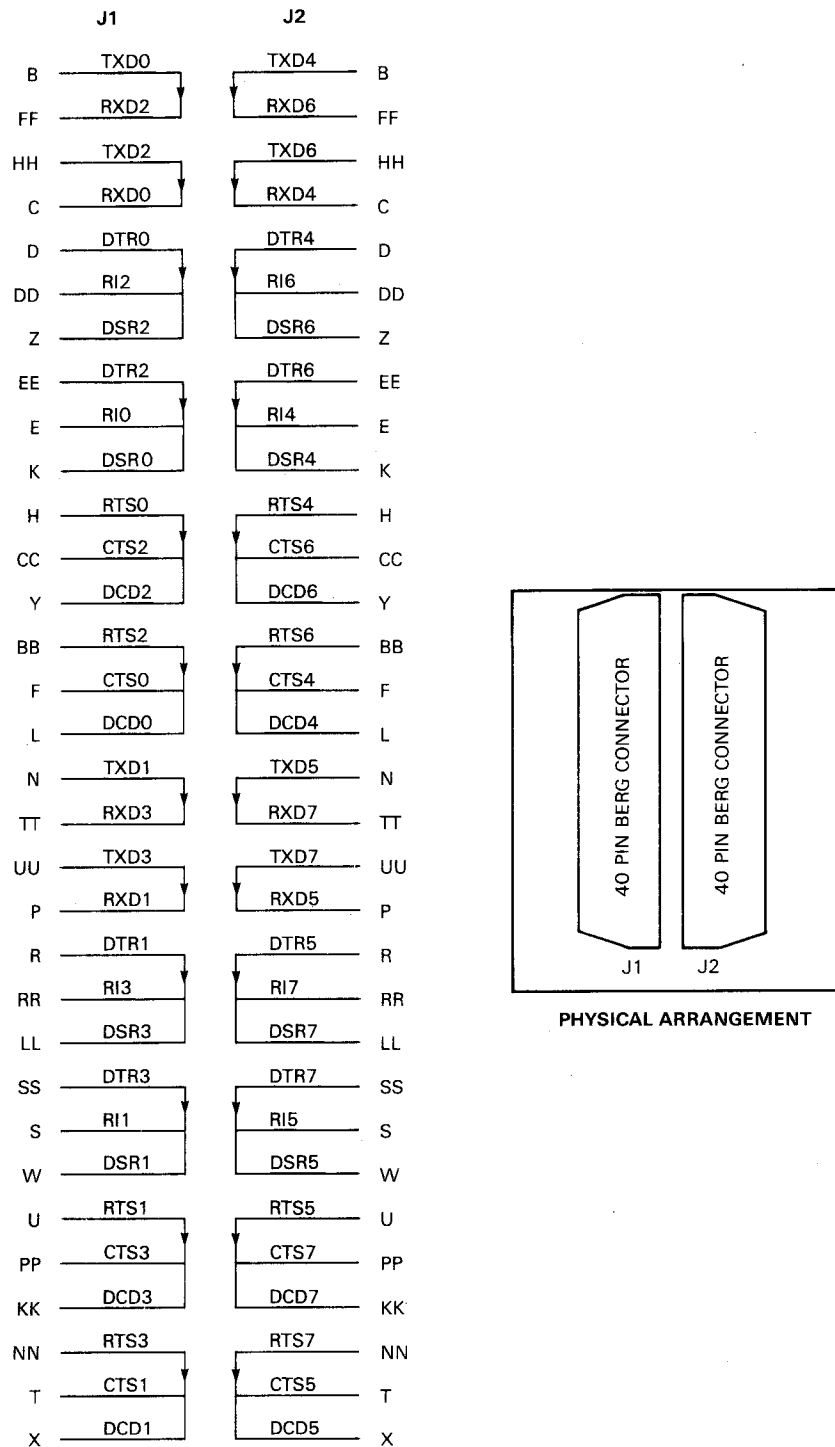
J1 J2

B TXD0 TXD4 B
FF RXD2 RXD6 FF
HH TXD2 TXD6 HH
C RXD0 RXD4 C
D DTR0 DTR4 D
DD RI2 RI6 DD
Z DSR2 DSR6 Z
EE DTR2 DTR6 EE
E RI0 RI4 E
K DSR0 DSR4 K
H RTS0 RTS4 H
CC CTS2 CTS6 CC
Y DCD2 DCD6 Y
BB RTS2 RTS6 BB
F CTS0 CTS4 F
L DCD0 DCD4 L
N TXD1 TXD5 N
TT RXD3 RXD7 TT
UU TXD3 TXD7 UU
P RXD1 RXD5 P
R DTR1 DTR5 R
RR RI3 RI7 RR
LL DSR3 DSR7 LL
SS DTR3 DTR7 SS
S RI1 RI5 S
W DSR1 DSR5 W
U RTS1 RTS5 U
PP CTS3 CTS7 PP
KK DCD3 DCD7 KK
NN RTS3 RTS7 NN
T CTS1 CTS5 T
X DCD1 DCD5 X

40 PIN BERG CONNECTOR
40 PIN BERG CONNECTOR
J1 J2

PHYSICAL ARRANGEMENT